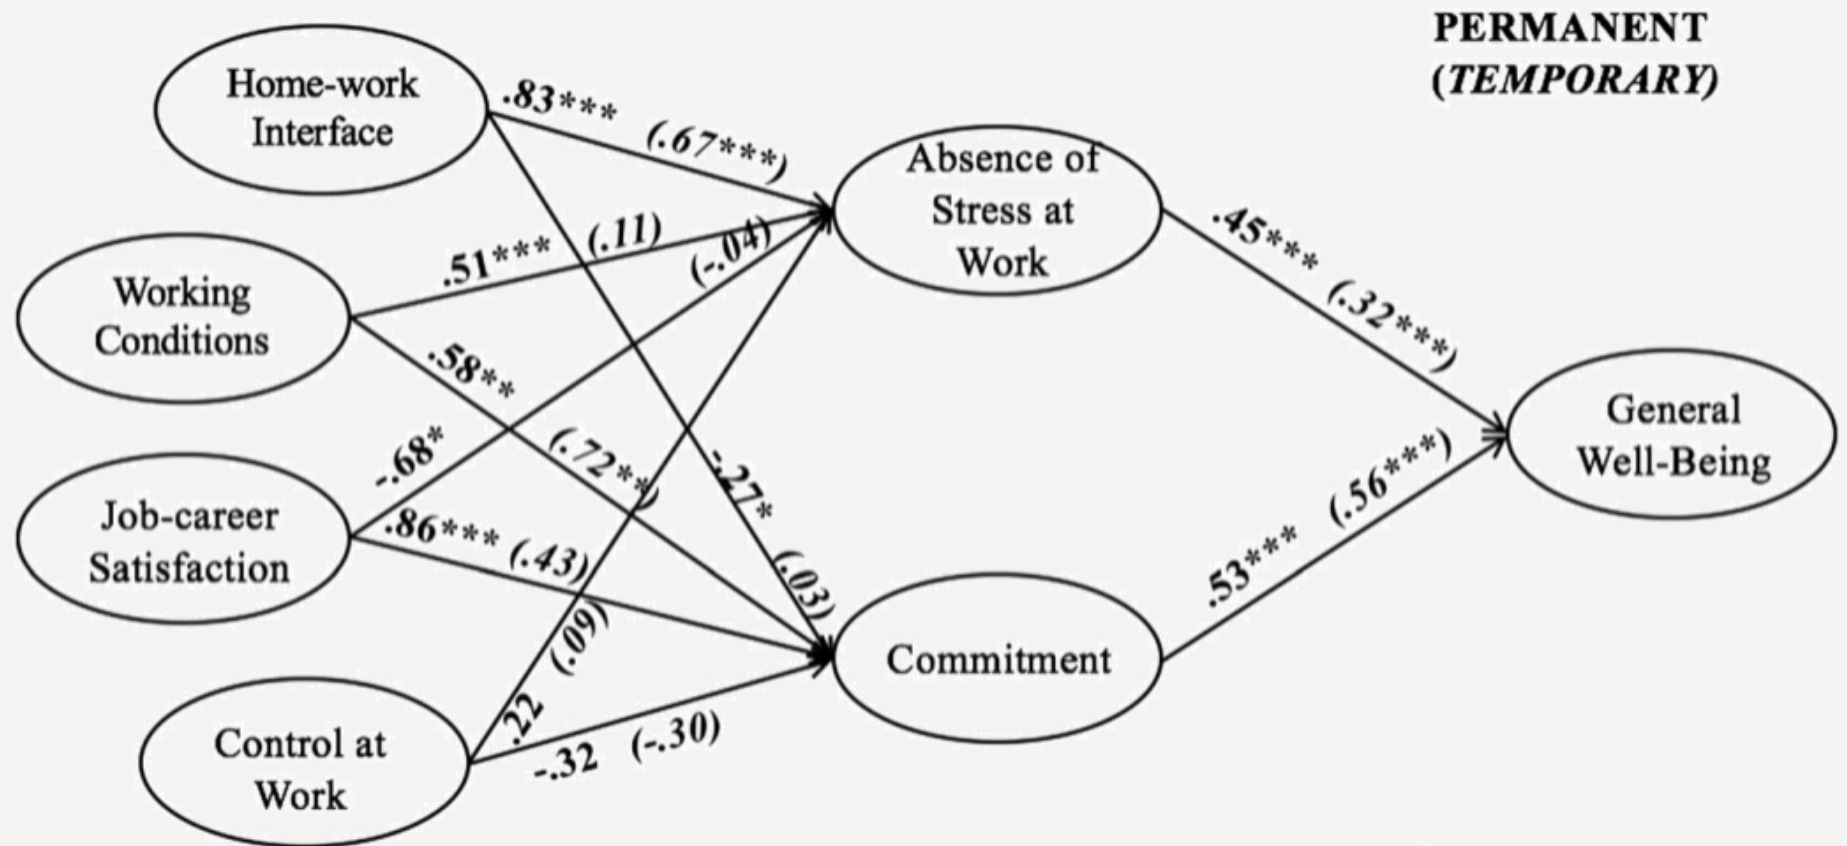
PERMANENT
(*TEMPORARY*)

Home-work Interface

.83*** (.67***)

Absence of Stress at Work

Working Conditions

.51*** (.11)

(-.04)

.58** (.72**)

-.27* (.03)

-.68*

.45*** (.32***)

General Well-Being

Job-career Satisfaction

.86*** (.43)

.53*** (.56***)

Commitment

(.09)

.22

Control at Work

-.32 (-.30)